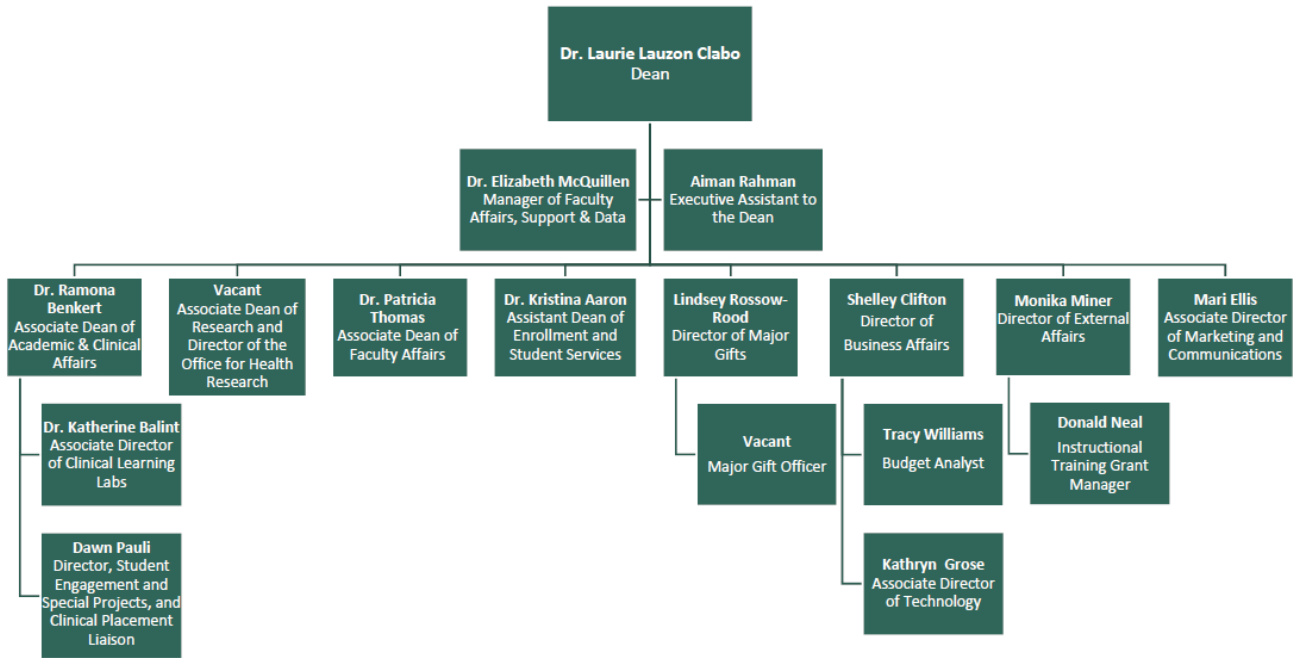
Dr. Laurie Lauzon Clabo
Dean

Dr. Elizabeth McQuillen
Manager of Faculty Affairs, Support & Data

Aiman Rahman
Executive Assistant to the Dean

Dr. Ramona Benkert
Associate Dean of Academic & Clinical Affairs

Vacant
Associate Dean of Research and Director of the Office for Health Research

Dr. Patricia Thomas
Associate Dean of Faculty Affairs

Dr. Kristina Aaron
Assistant Dean of Enrollment and Student Services

Lindsey Rossow-Rood
Director of Major Gifts

Shelley Clifton
Director of Business Affairs

Monika Miner
Director of External Affairs

Mari Ellis
Associate Director of Marketing and Communications

Dr. Katherine Balint
Associate Director of Clinical Learning Labs

Dawn Pauli
Director, Student Engagement and Special Projects, and Clinical Placement Liaison

Vacant
Major Gift Officer

Tracy Williams
Budget Analyst

Kathryn Grose
Associate Director of Technology

Donald Neal
Instructional Training Grant Manager